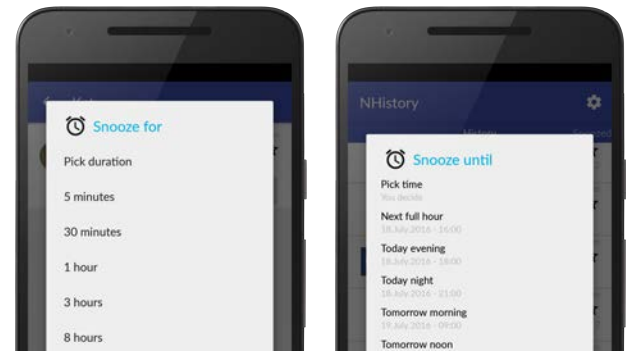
Snooze for

Pick duration

5 minutes

30 minutes

1 hour

3 hours

8 hours

NHistory

History

Snoozed

Snooze until

Pick time

You decide

Next full hour

18. July 2016 - 16:00

Today evening

18. July 2016 - 18:00

Today night

18. July 2016 - 21:00

Tomorrow morning

19. July 2016 - 09:00

Tomorrow noon